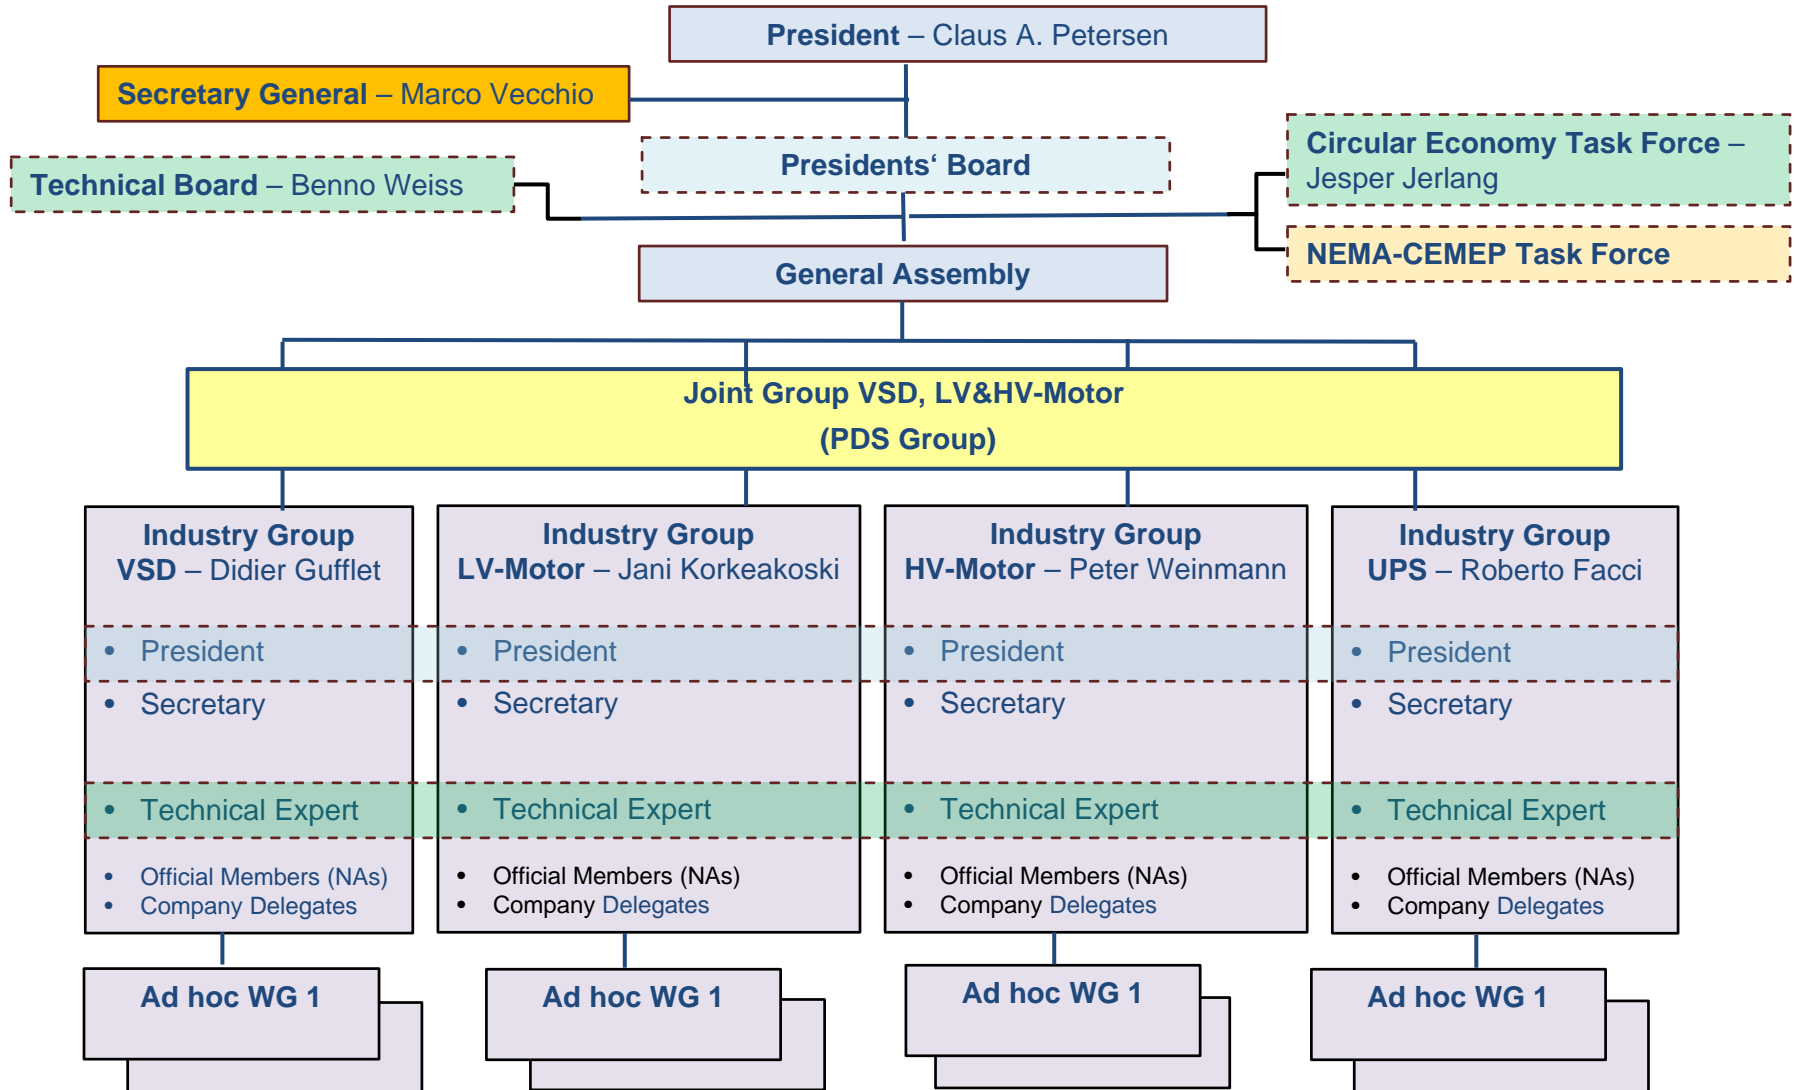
President – Claus A. Petersen

Secretary General – Marco Vecchio

Presidents‘ Board

Technical Board – Benno Weiss

Circular Economy Task Force – Jesper Jerlang

NEMA-CEMEP Task Force

General Assembly

Joint Group VSD, LV&HV-Motor
(PDS Group)

Industry Group
VSD – Didier Gufflet

- President
- Secretary
- Technical Expert
- Official Members (NAs)
- Company Delegates

Ad hoc WG 1

Industry Group
LV-Motor – Jani Korkeakoski

- President
- Secretary
- Technical Expert
- Official Members (NAs)
- Company Delegates

Ad hoc WG 1

Industry Group
HV-Motor – Peter Weinmann

- President
- Secretary
- Technical Expert
- Official Members (NAs)
- Company Delegates

Ad hoc WG 1

Industry Group
UPS – Roberto Facci

- President
- Secretary
- Technical Expert
- Official Members (NAs)
- Company Delegates

Ad hoc WG 1